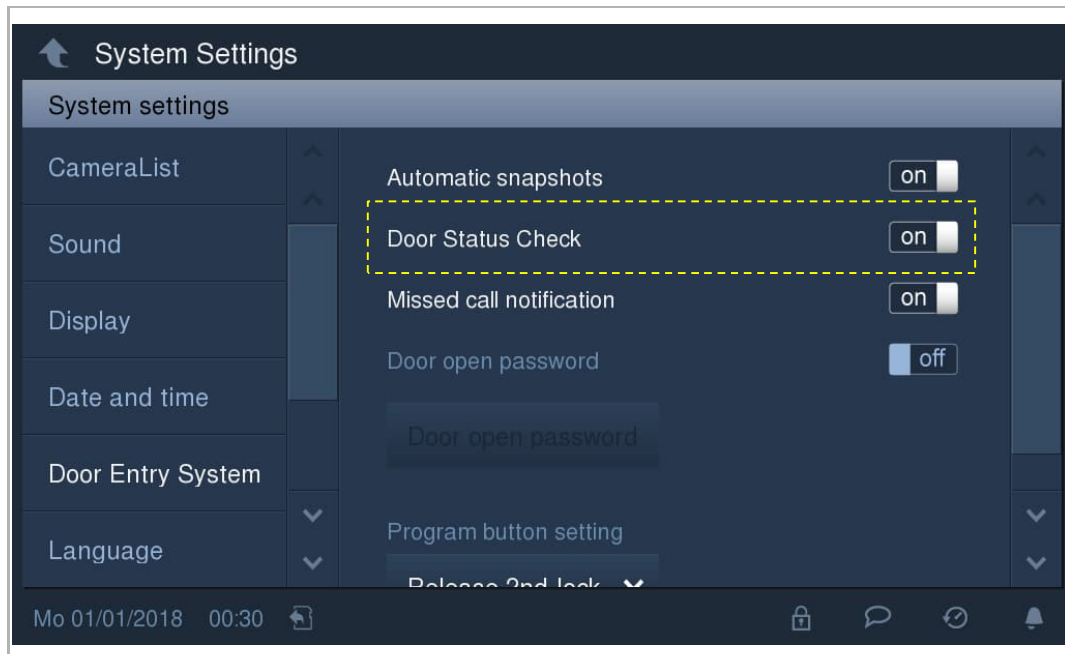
System Settings

System settings

CameraList

Sound

Display

Date and time

Door Entry System

Language

Automatic snapshots on

Door Status Check on

Missed call notification on

Door open password off

Door open password

Program button setting

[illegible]

Mo 01/01/2018 00:30